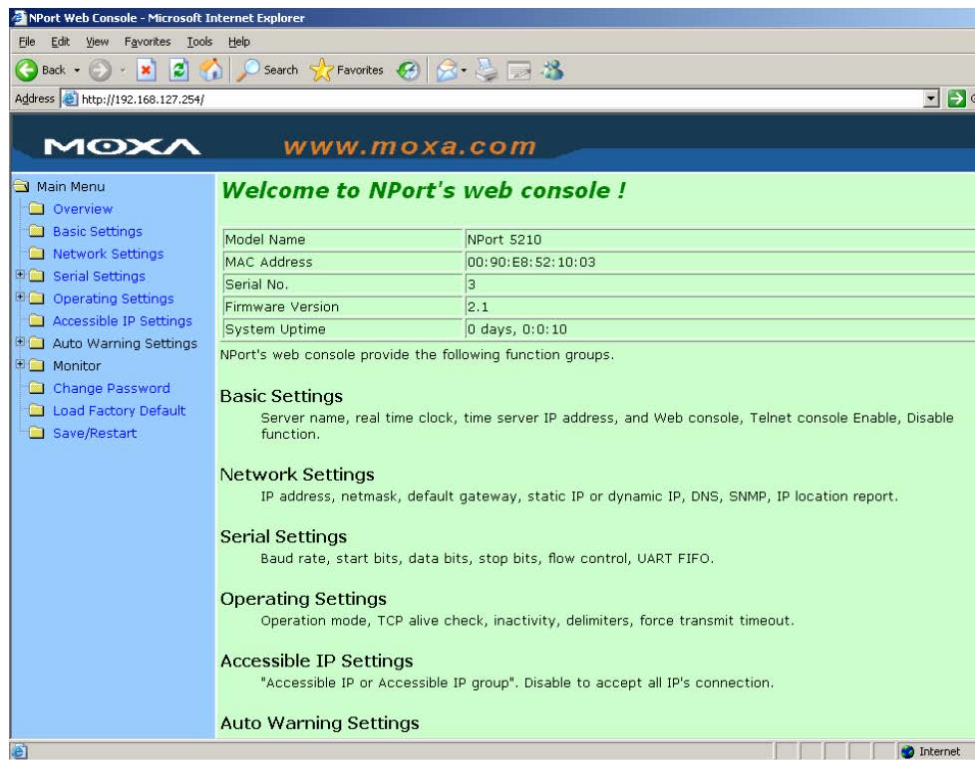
NPort Web Console - Microsoft Internet Explorer

File Edit View Favorites Tools Help

Back Search Favorites

Address http://192.168.127.254/

MOXA www.moxa.com

Main Menu
Overview
Basic Settings
Network Settings
Serial Settings
Operating Settings
Accessible IP Settings
Auto Warning Settings
Monitor
Change Password
Load Factory Default
Save/Restart

Welcome to NPort's web console !

| Model Name | NPort 5210 |
|---|---|
| MAC Address | 00:90:E8:52:10:03 |
| Serial No. | 3 |
| Firmware Version | 2.1 |
| System Uptime | 0 days, 0:0:10 |

NPort's web console provide the following function groups.

Basic Settings
Server name, real time clock, time server IP address, and Web console, Telnet console Enable, Disable function.

Network Settings
IP address, netmask, default gateway, static IP or dynamic IP, DNS, SNMP, IP location report.

Serial Settings
Baud rate, start bits, data bits, stop bits, flow control, UART FIFO.

Operating Settings
Operation mode, TCP alive check, inactivity, delimiters, force transmit timeout.

Accessible IP Settings
"Accessible IP or Accessible IP group". Disable to accept all IP's connection.

Auto Warning Settings

Internet